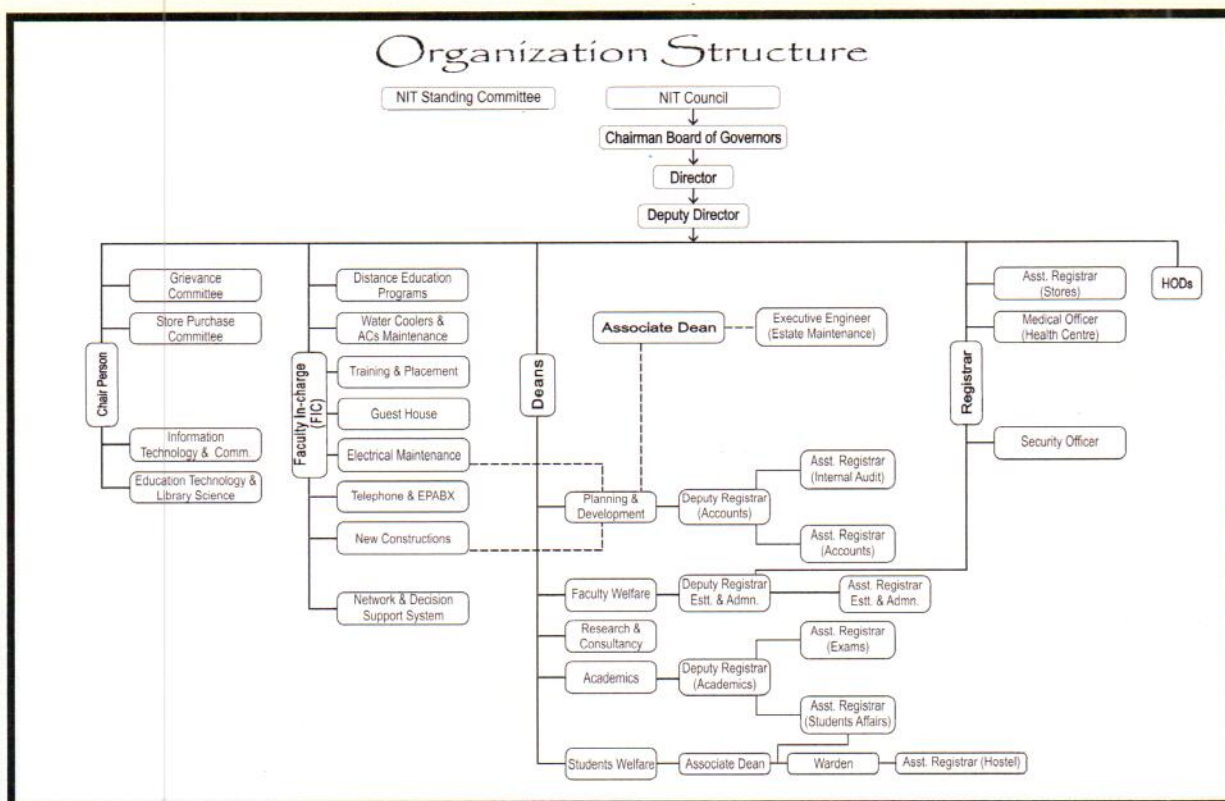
Organization Structure

NIT Standing Committee

NIT Council

Chairman Board of Governors

Director

Deputy Director

Chair Person

Grievance Committee

Store Purchase Committee

Information Technology & Comm.

Education Technology & Library Science

Faculty In-charge (FIC)

Distance Education Programs

Water Coolers & ACs Maintenance

Training & Placement

Guest House

Electrical Maintenance

Telephone & EPABX

New Constructions

Network & Decision Support System

Deans

Associate Dean

Executive Engineer (Estate Maintenance)

Planning & Development

Deputy Registrar (Accounts)

Asst. Registrar (Internal Audit)

Asst. Registrar (Accounts)

Faculty Welfare

Deputy Registrar Estt. & Admn.

Asst. Registrar Estt. & Admn.

Research & Consultancy

Academics

Deputy Registrar (Academics)

Asst. Registrar (Exams)

Asst. Registrar (Students Affairs)

Students Welfare

Associate Dean

Warden

Asst. Registrar (Hostel)

Registrar

Asst. Registrar (Stores)

Medical Officer (Health Centre)

Security Officer

HODs